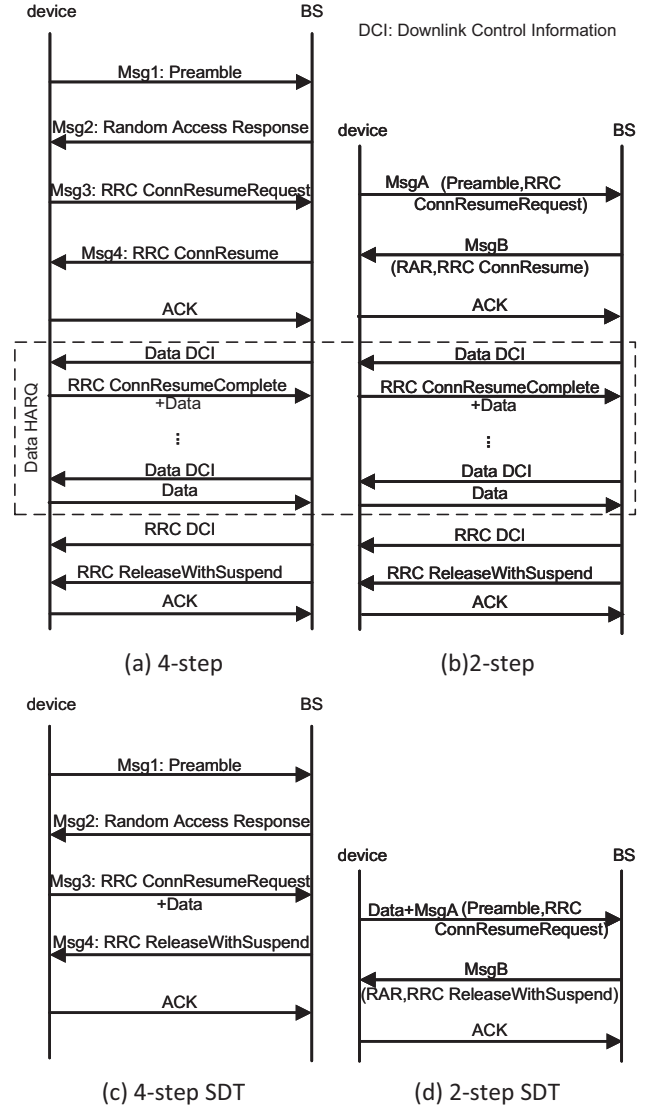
device

BS

DCI: Downlink Control Information

Msg1: Preamble

Msg2: Random Access Response

Msg3: RRC ConnResumeRequest

Msg4: RRC ConnResume

ACK

Data HARQ

Data DCI

RRC ConnResumeComplete +Data

⋮

Data DCI

Data

RRC DCI

RRC ReleaseWithSuspend

ACK

device

BS

MsgA (Preamble,RRC ConnResumeRequest)

MsgB (RAR,RRC ConnResume)

ACK

Data DCI

RRC ConnResumeComplete +Data

⋮

Data DCI

Data

RRC DCI

RRC ReleaseWithSuspend

ACK

(a) 4-step

(b)2-step

device

BS

Msg1: Preamble

Msg2: Random Access Response

Msg3: RRC ConnResumeRequest +Data

Msg4: RRC ReleaseWithSuspend

ACK

device

BS

Data+MsgA (Preamble,RRC ConnResumeRequest)

MsgB (RAR,RRC ReleaseWithSuspend)

ACK

(c) 4-step SDT

(d) 2-step SDT